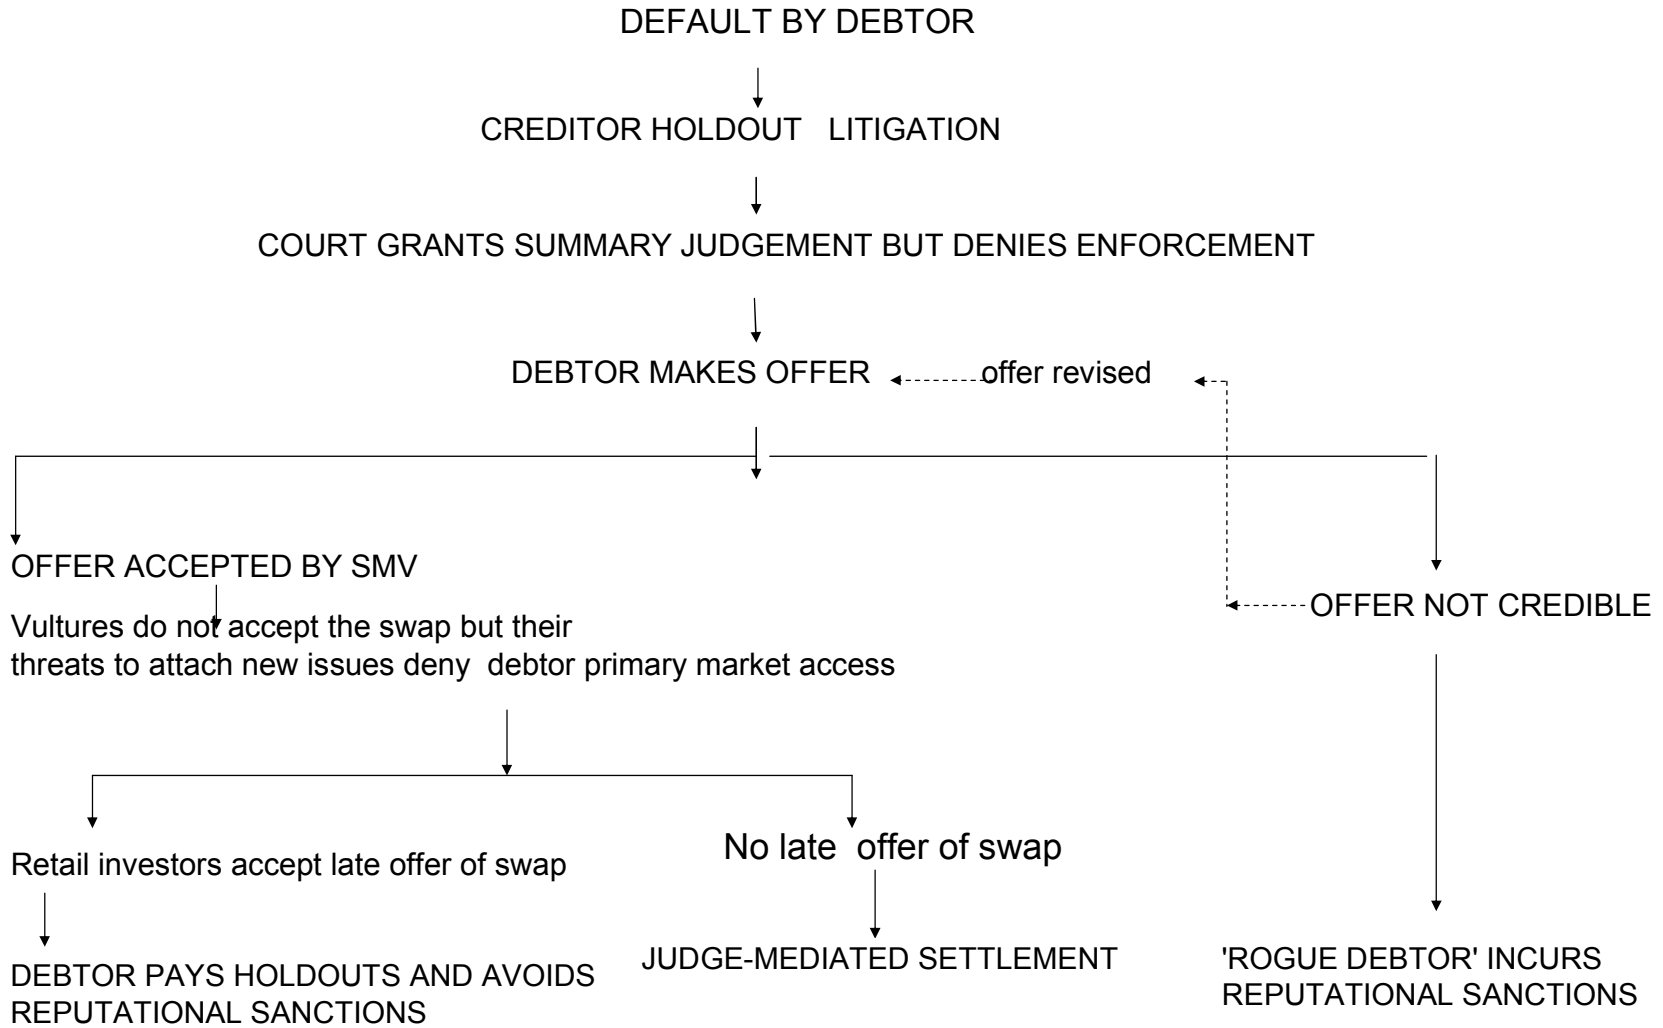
DEFAULT BY DEBTOR

CREDITOR HOLDOUT LITIGATION

COURT GRANTS SUMMARY JUDGEMENT BUT DENIES ENFORCEMENT

DEBTOR MAKES OFFER

offer revised

OFFER ACCEPTED BY SMV

Vultures do not accept the swap but their threats to attach new issues deny debtor primary market access

OFFER NOT CREDIBLE

Retail investors accept late offer of swap

No late offer of swap

DEBTOR PAYS HOLDOUTS AND AVOIDS REPUTATIONAL SANCTIONS

JUDGE-MEDIATED SETTLEMENT

'ROGUE DEBTOR' INCURS REPUTATIONAL SANCTIONS